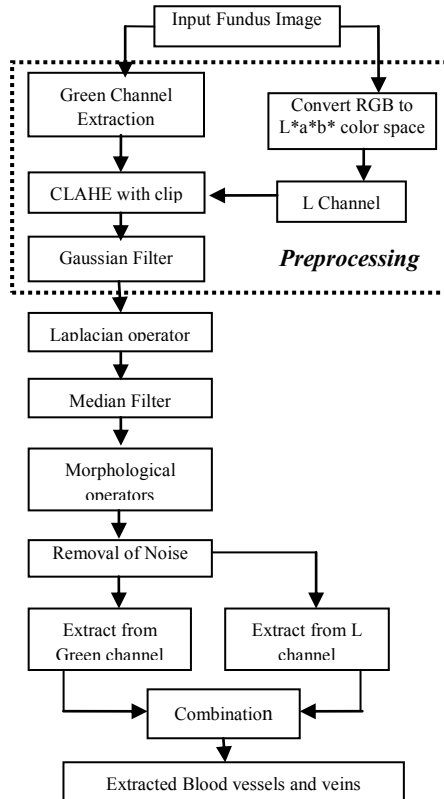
Input Fundus Image

Green Channel Extraction

Convert RGB to L*a*b* color space

CLAHE with clip

L Channel

Gaussian Filter

Preprocessing

Laplacian operator

Median Filter

Morphological operators

Removal of Noise

Extract from Green channel

Extract from L channel

Combination

Extracted Blood vessels and veins